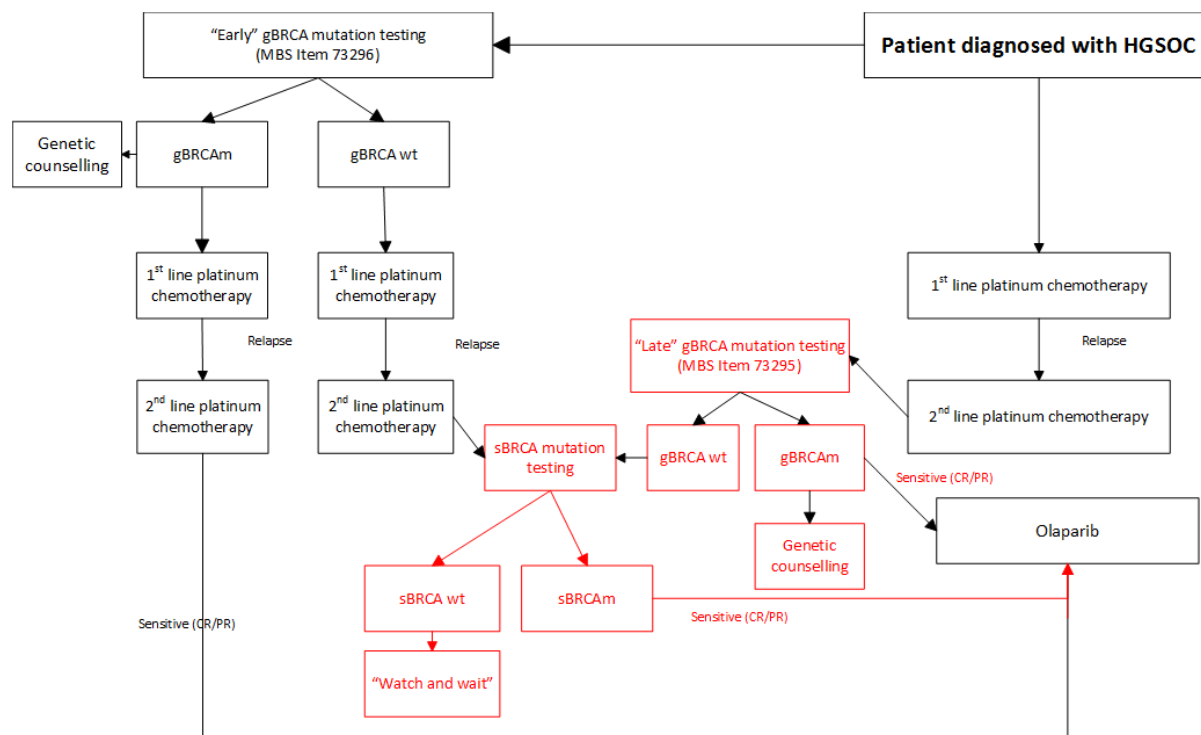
Patient diagnosed with HGSOC

"Early" gBRCA mutation testing (MBS Item 73296)

Genetic counselling

gBRCAm

gBRCA wt

1$^{st}$ line platinum chemotherapy

1$^{st}$ line platinum chemotherapy

1$^{st}$ line platinum chemotherapy

Relapse

Relapse

Relapse

2$^{nd}$ line platinum chemotherapy

2$^{nd}$ line platinum chemotherapy

2$^{nd}$ line platinum chemotherapy

"Late" gBRCA mutation testing (MBS Item 73295)

sBRCA mutation testing

gBRCA wt

gBRCAm

Sensitive (CR/PR)

Olaparib

Genetic counselling

sBRCA wt

sBRCAm

Sensitive (CR/PR)

Sensitive (CR/PR)

"Watch and wait"